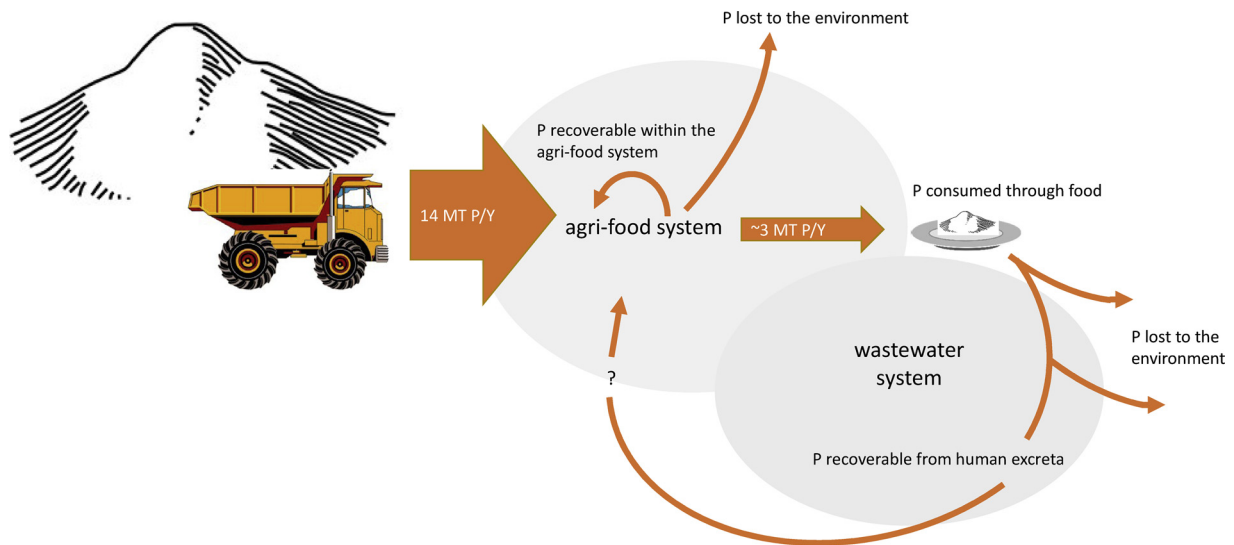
P lost to the environment

P recoverable within the agri-food system

14 MT P/Y

agri-food system

~3 MT P/Y

P consumed through food

P lost to the environment

wastewater system

?

P recoverable from human excreta